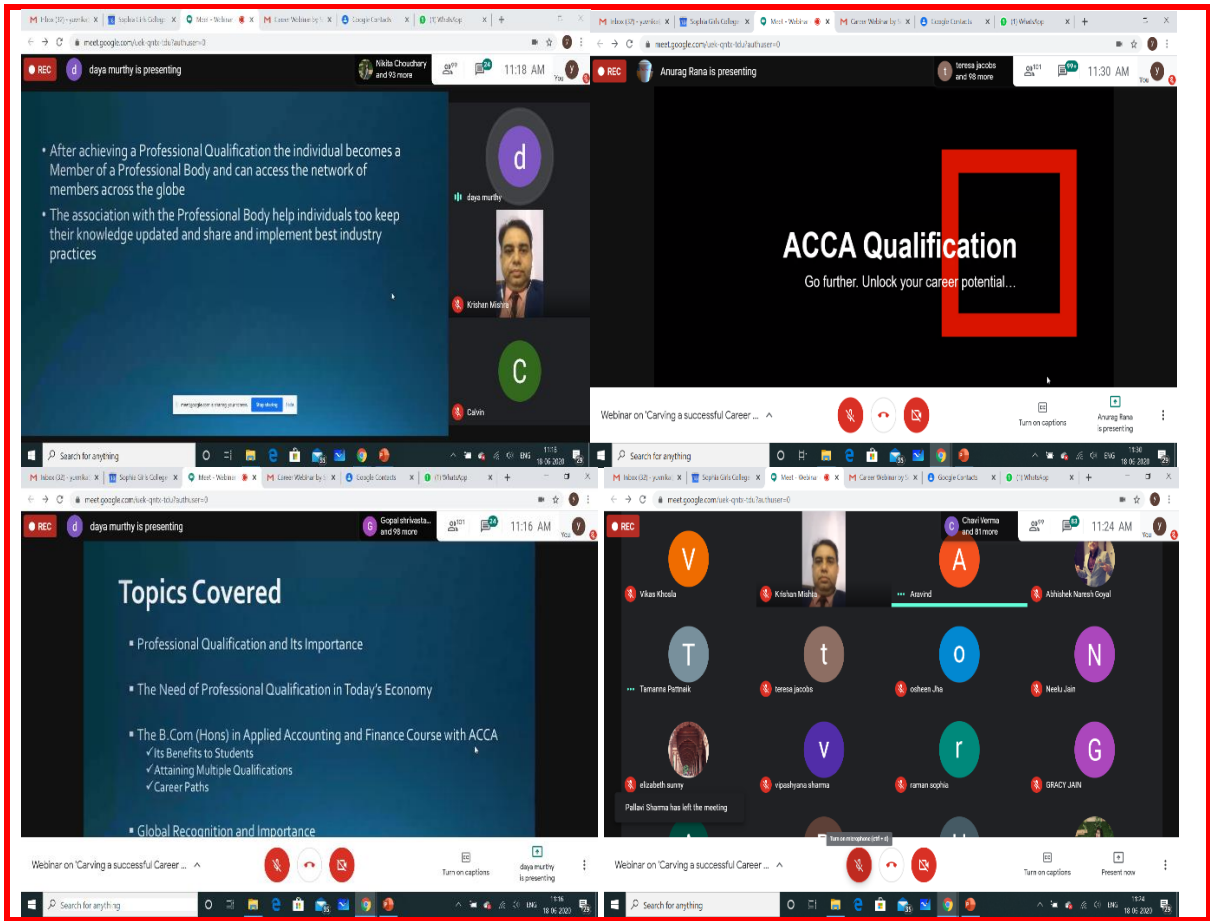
Inbox (32) - yamika | Sophia Girls College | Meet - Webinar | Career Webinar by | Google Contacts | (1) WhatsApp

meet.google.com/uek-qntx-tdu?authuser=0

REC d daya murthy is presenting Nikita Choudhary and 93 more 24 11:18 AM You

• After achieving a Professional Qualification the individual becomes a Member of a Professional Body and can access the network of members across the globe

• The association with the Professional Body help individuals too keep their knowledge updated and share and implement best industry practices

meet.google.com is sharing your screen. Stop sharing Hide

d daya murthy

Krishan Mishra

C Calvin

Search for anything ENG 11:18 18-06-2020

Inbox (32) - yamika | Sophia Girls College | Meet - Webinar | Career Webinar by | Google Contacts | (1) WhatsApp

meet.google.com/uek-qntx-tdu?authuser=0

REC Anurag Rana is presenting teresa jacobs and 98 more 101 99+ 11:30 AM You

ACCA Qualification
Go further. Unlock your career potential...

Webinar on 'Carving a successful Career ...

Turn on captions Anurag Rana is presenting

Search for anything ENG 11:30 18-06-2020

Inbox (32) - yamika | Sophia Girls College | Meet - Webinar | Career Webinar by | Google Contacts | (1) WhatsApp

meet.google.com/uek-qntx-tdu?authuser=0

REC d daya murthy is presenting G Gopal shrivasta... and 98 more 101 24 11:16 AM You

Topics Covered

▪ Professional Qualification and Its Importance

▪ The Need of Professional Qualification in Today's Economy

▪ The B.Com (Hons) in Applied Accounting and Finance Course with ACCA
✓Its Benefits to Students
✓Attaining Multiple Qualifications
✓Career Paths

▪ Global Recognition and Importance

Webinar on 'Carving a successful Career ...

Turn on captions daya murthy is presenting

Search for anything ENG 11:16 18-06-2020

Inbox (32) - yamika | Sophia Girls College | Meet - Webinar | Career Webinar by | Google Contacts | (1) WhatsApp

meet.google.com/uek-qntx-tdu?authuser=0

REC Chavi Verma and 81 more 11:24 AM You

V Vikas Khosla
Krishan Mishra
A Aravind
Abhishek Naresh Goyal
T Tamanna Patnaik
t teresa jacobs
o osheen Jha
N Neelu Jain
elizabeth sunny
v vipashyana sharma
r raman sophia
G GRACY JAIN

Pallavi Sharma has left the meeting

Turn on microphone (ctrl + d)

Webinar on 'Carving a successful Career ...

Turn on captions Present now

Search for anything ENG 11:24 18-06-2020